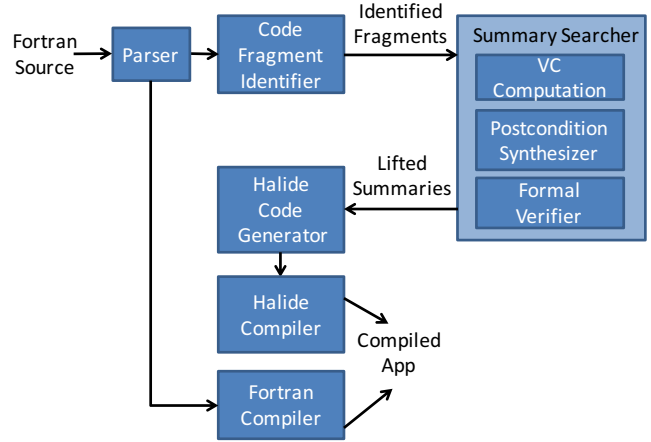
Fortran Source

Parser

Code Fragment Identifier

Identified Fragments

Summary Searcher

VC Computation

Postcondition Synthesizer

Formal Verifier

Lifted Summaries

Halide Code Generator

Halide Compiler

Compiled App

Fortran Compiler